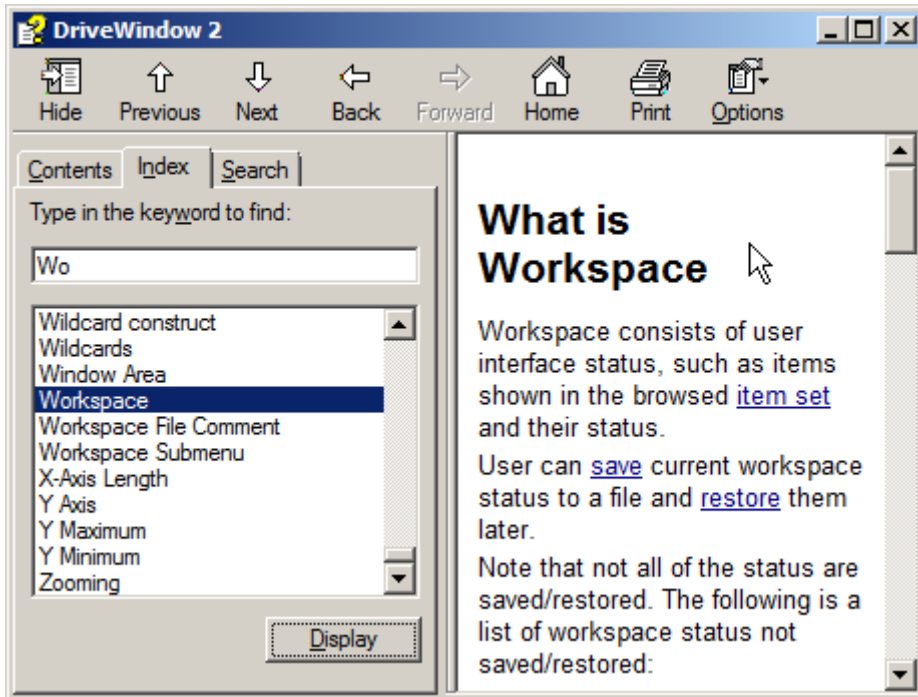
DriveWindow 2

Hide Previous Next Back Forward Home Print Options

Contents Index Search

Type in the keyword to find:

Wo

Wildcard construct
Wildcards
Window Area
Workspace
Workspace File Comment
Workspace Submenu
X-Axis Length
Y Axis
Y Maximum
Y Minimum
Zooming

Display

What is Workspace

Workspace consists of user interface status, such as items shown in the browsed item set and their status.

User can save current workspace status to a file and restore them later.

Note that not all of the status are saved/restored. The following is a list of workspace status not saved/restored: